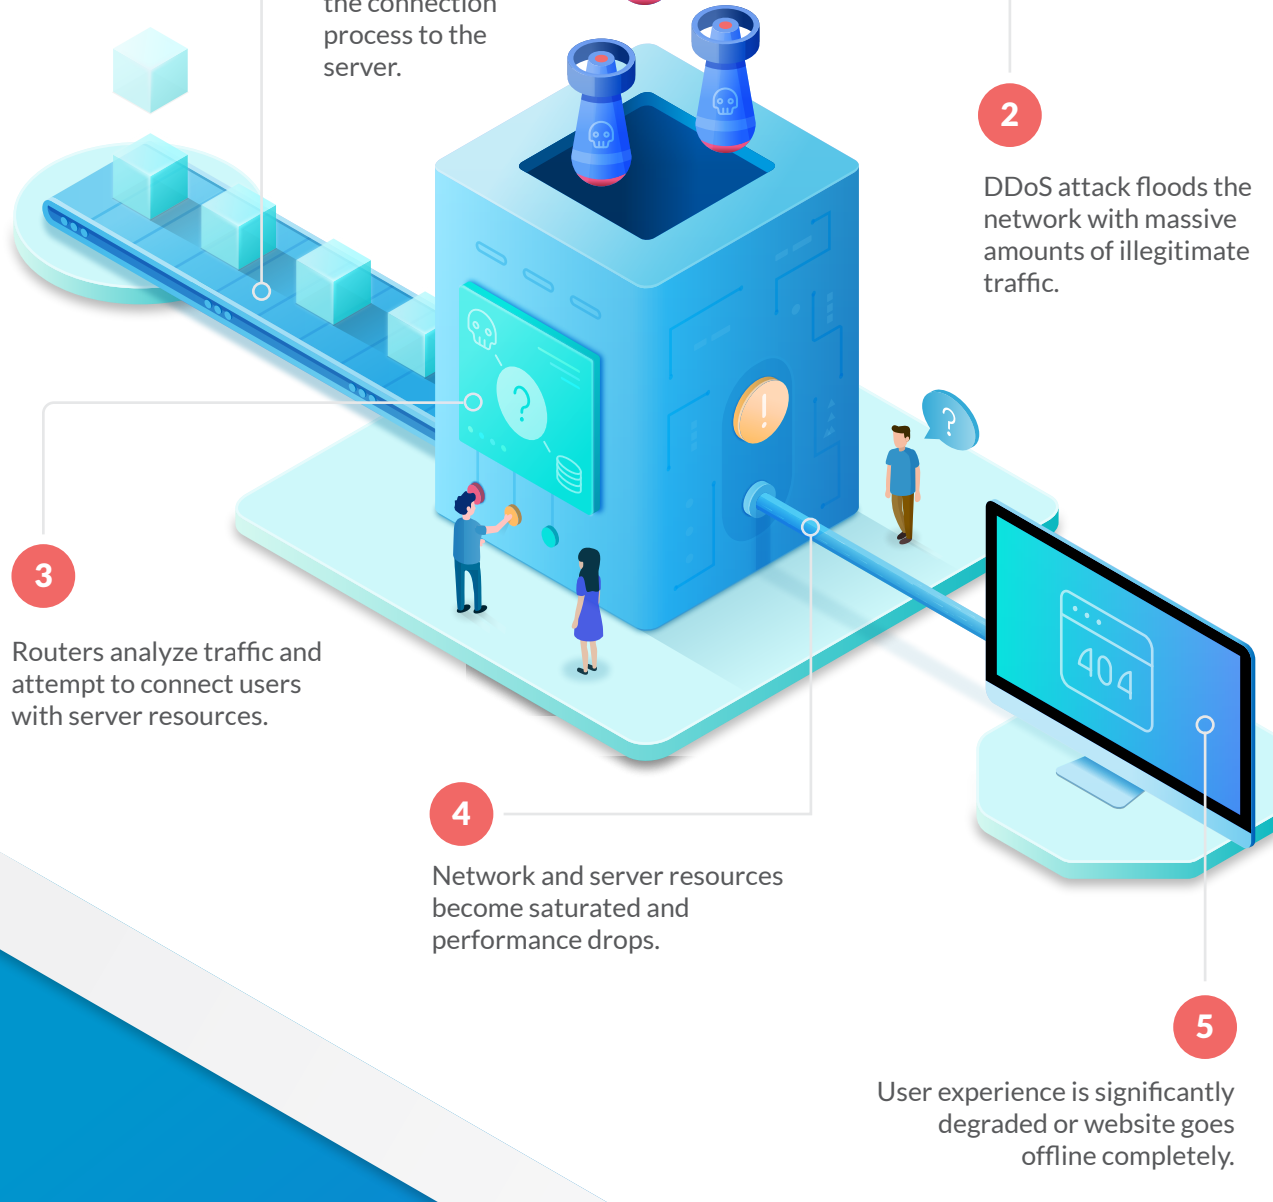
the connection process to the server.

2

DDoS attack floods the network with massive amounts of illegitimate traffic.

3

Routers analyze traffic and attempt to connect users with server resources.

404

4

Network and server resources become saturated and performance drops.

5

User experience is significantly degraded or website goes offline completely.